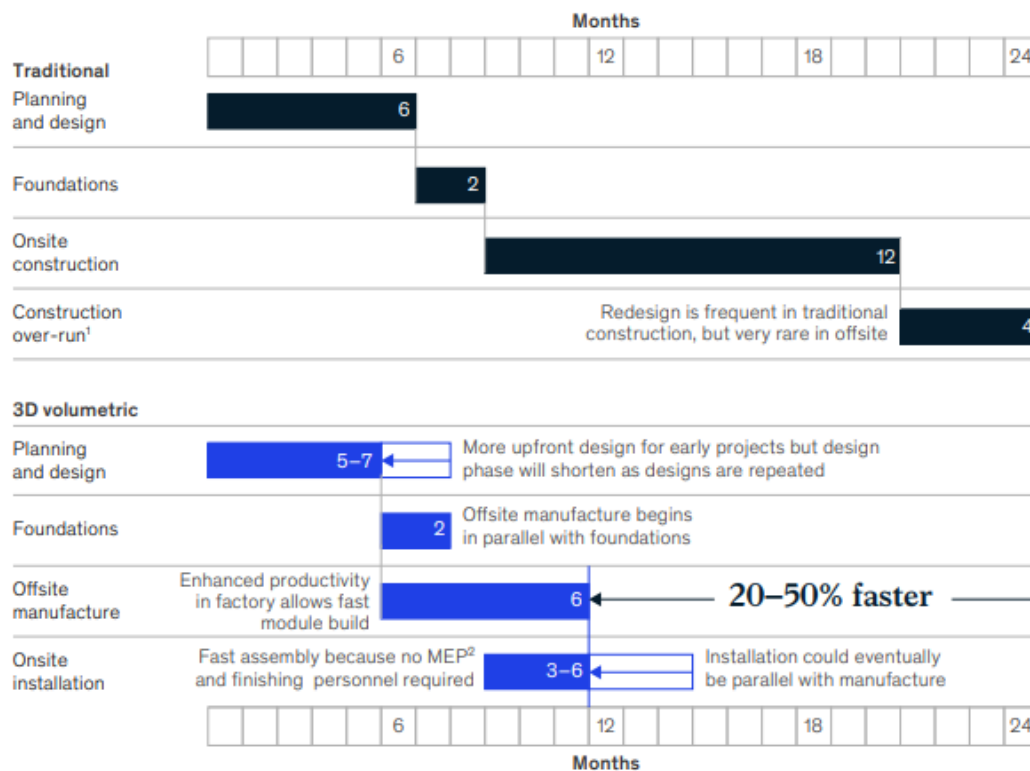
Months

| | | | | | 6 | | | | | | 12 | | | | | | 18 | | | | | | 24 |
|---|---|---|---|---|---|---|---|---|---|---|---|---|---|---|---|---|---|---|---|---|---|---|---|

Traditional

Planning and design 6

Foundations 2

Onsite construction 12

Construction over-run¹ Redesign is frequent in traditional construction, but very rare in offsite 4

3D volumetric

Planning and design 5–7 More upfront design for early projects but design phase will shorten as designs are repeated

Foundations 2 Offsite manufacture begins in parallel with foundations

Offsite manufacture Enhanced productivity in factory allows fast module build 6 20–50% faster

Onsite installation Fast assembly because no MEP² and finishing personnel required 3–6 Installation could eventually be parallel with manufacture

| | | | | | 6 | | | | | | 12 | | | | | | 18 | | | | | | 24 |
|---|---|---|---|---|---|---|---|---|---|---|---|---|---|---|---|---|---|---|---|---|---|---|---|

Months